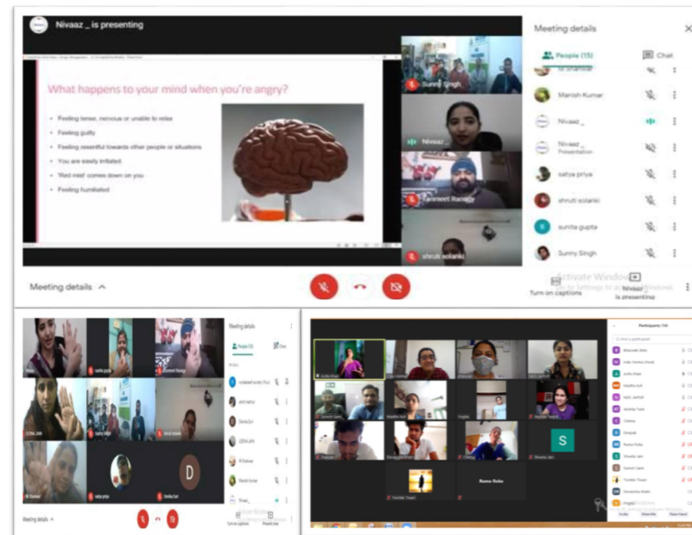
Nivaaz _ is presenting

What happens to your mind when you're angry?

Feeling tense, nervous or unable to relax
Feeling guilty
Feeling resentful towards other people or situations
You are easily irritated
'Red mist' comes down on you
Feeling humiliated

Sunny Singh
Nivaaz
Harmeet Rana
shruti solanki

Meeting details
People (15)
Chat
Manish Kumar
Nivaaz _
Nivaaz _ Presentation
satya priya
shruti solanki
sunita gupta
Sunny Singh

Meeting details
Turn on captions
Nivaaz _ is presenting
Activate Windows
Go to Settings to activate Windows.

Meeting details
People
Chat
D
Meeting details
Turn on captions

S
Participants
Rama Roka